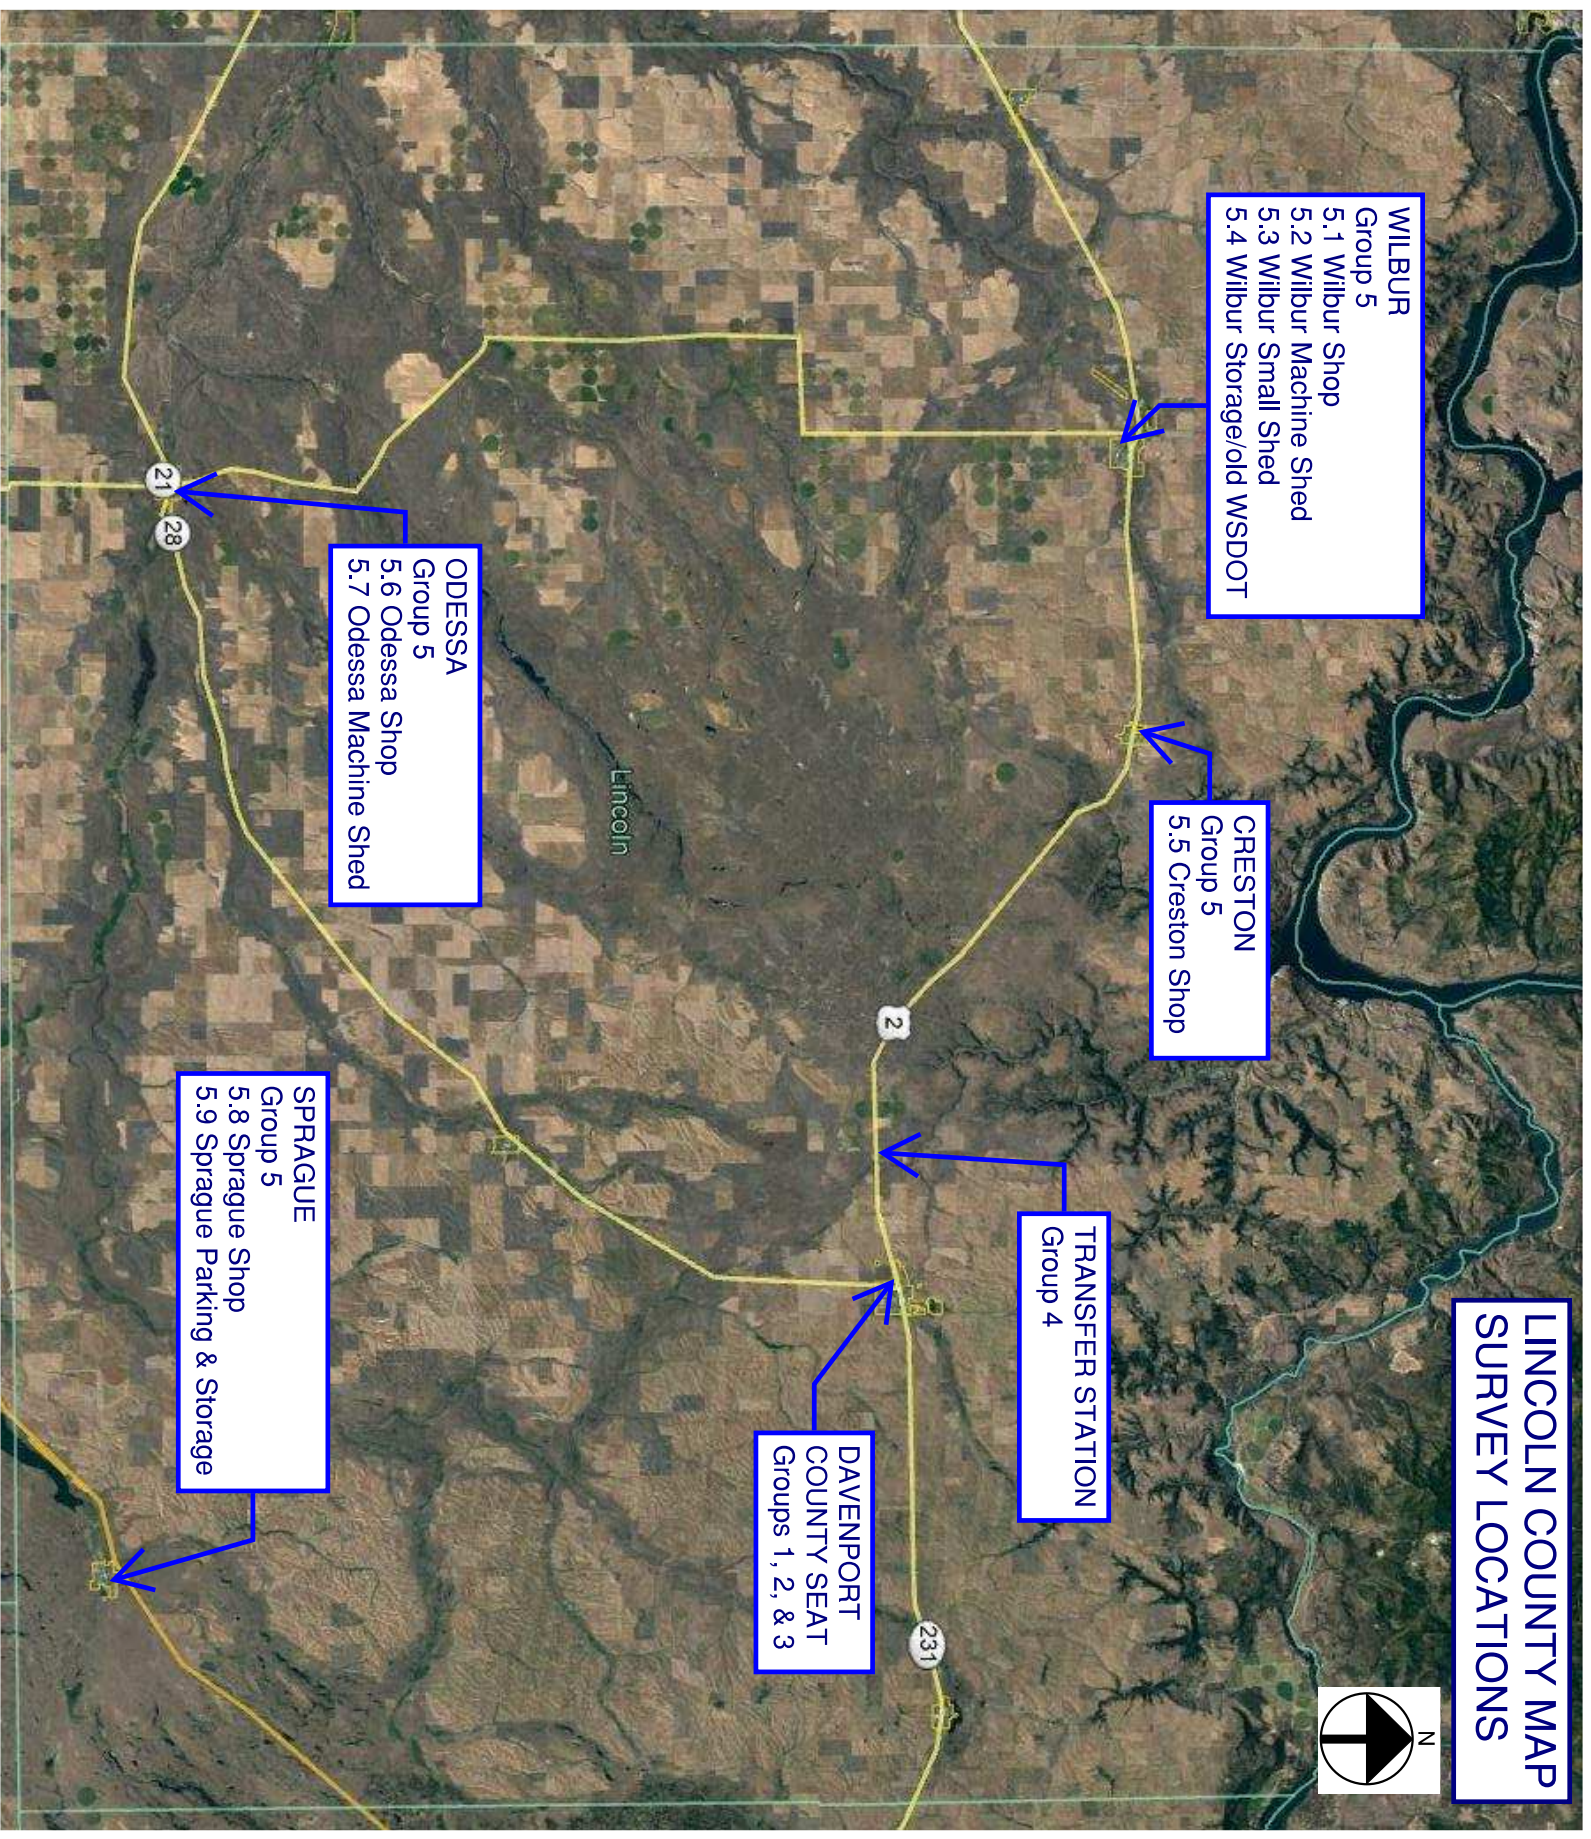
LINCOLN COUNTY MAP
SURVEY LOCATIONS

N

WILBUR
Group 5
5.1 Wilbur Shop
5.2 Wilbur Machine Shed
5.3 Wilbur Small Shed
5.4 Wilbur Storage/old WSDOT

CRESTON
Group 5
5.5 Creston Shop

TRANSFER STATION
Group 4

DAVENPORT
COUNTY SEAT
Groups 1, 2, & 3

ODESSA
Group 5
5.6 Odessa Shop
5.7 Odessa Machine Shed

SPRAGUE
Group 5
5.8 Sprague Shop
5.9 Sprague Parking & Storage

Lincoln

21

28

2

231